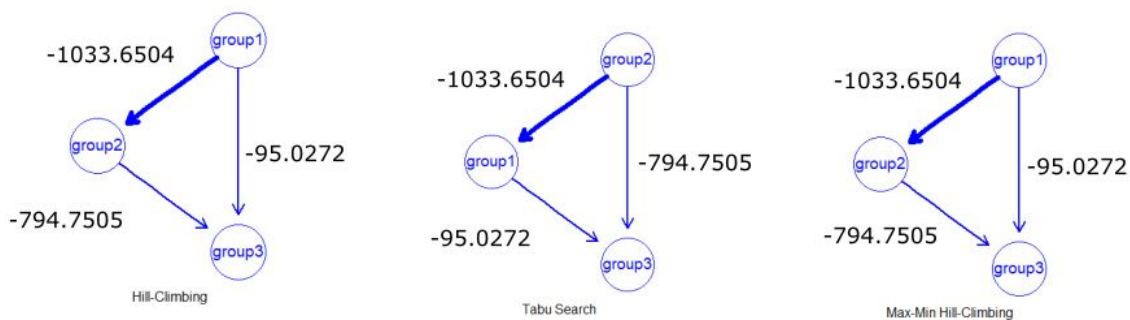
group1
-1033.6504
group2
-95.0272
-794.7505
group3
Hill-Climbing

group2
-1033.6504
group1
-794.7505
-95.0272
group3
Tabu Search

group1
-1033.6504
group2
-95.0272
-794.7505
group3
Max-Min Hill-Climbing